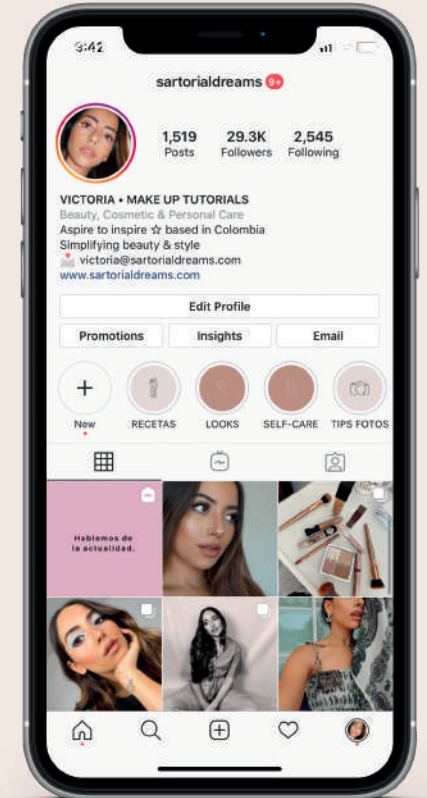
9:41

sartorialdreams 9+

1,519 Posts
29.3K Followers
2,545 Following

VICTORIA • MAKE UP TUTORIALS
Beauty, Cosmetic & Personal Care
Aspire to inspire ☆ based in Colombia
Simplifying beauty & style
victoria@sartorialdreams.com
www.sartorialdreams.com

Edit Profile

Promotions
Insights
Email

New
RECETAS
LOOKS
SELF-CARE
TIPS FOTOS

Hablemos de la actualidad.